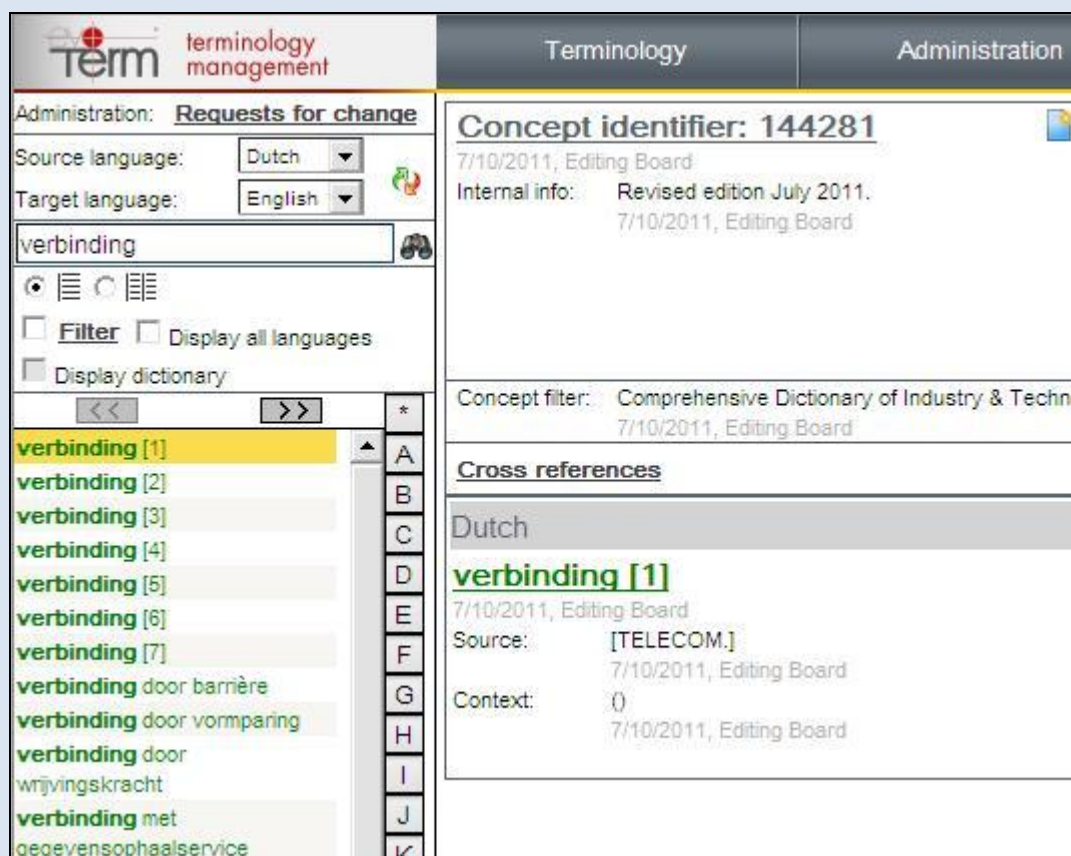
evterm terminology management

Terminology | Administration

Administration: Requests for change

Source language: Dutch

Target language: English

verbinding

Filter Display all languages

Display dictionary

<< >>

*
A
B
C
D
E
F
G
H
I
J
K

verbinding [1]
verbinding [2]
verbinding [3]
verbinding [4]
verbinding [5]
verbinding [6]
verbinding [7]
verbinding door barrière
verbinding door vormparing
verbinding door wrijvingskracht
verbinding met gegevensophaalservice

Concept identifier: 144281

7/10/2011, Editing Board

Internal info: Revised edition July 2011.
7/10/2011, Editing Board

Concept filter: Comprehensive Dictionary of Industry & Techn
7/10/2011, Editing Board

Cross references

Dutch

verbinding [1]

7/10/2011, Editing Board

Source: [TELECOM.]
7/10/2011, Editing Board

Context: ()
7/10/2011, Editing Board